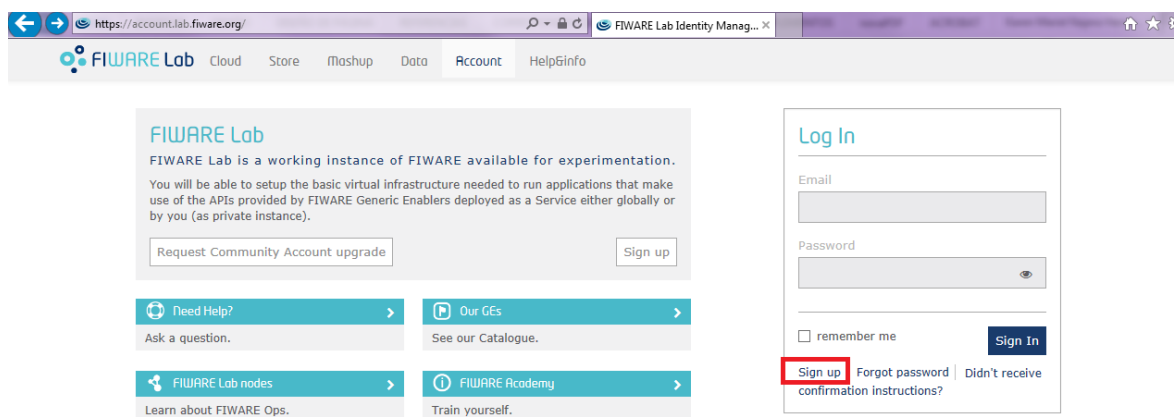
https://account.lab.fiware.org/

FIWARE Lab Identity Manag... ×

FIWARE Lab Cloud Store Mashup Data Account Help&info

FIWARE Lab

FIWARE Lab is a working instance of FIWARE available for experimentation.

You will be able to setup the basic virtual infrastructure needed to run applications that make use of the APIs provided by FIWARE Generic Enablers deployed as a Service either globally or by you (as private instance).

Request Community Account upgrade

Sign up

Need Help?

Ask a question.

Our GEs

See our Catalogue.

FIWARE Lab nodes

Learn about FIWARE Ops.

FIWARE Academy

Train yourself.

Log In

Email

Password

remember me

Sign In

Sign up Forgot password Didn't receive confirmation instructions?